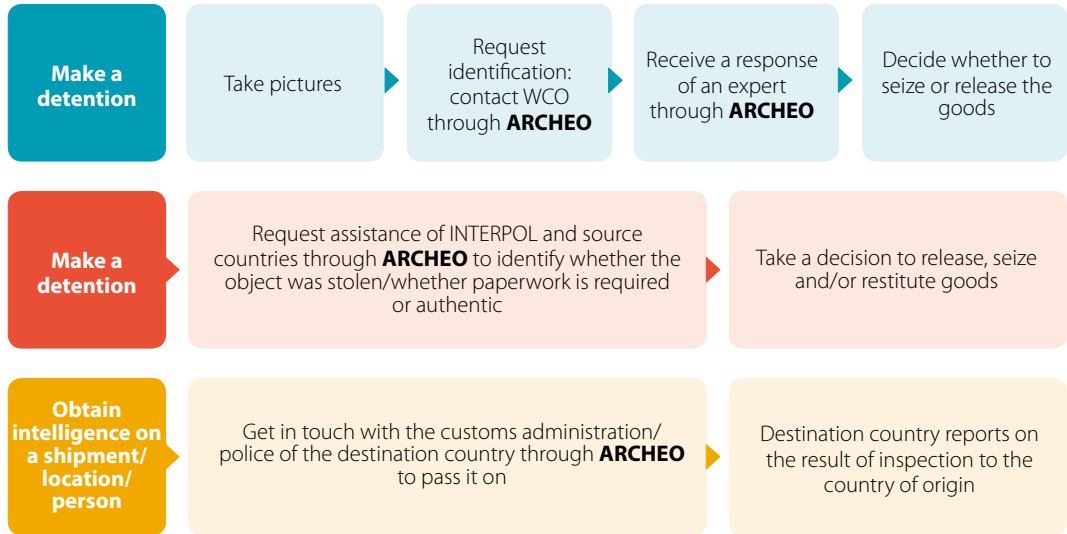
Make a detention

Take pictures

Request identification: contact WCO through **ARCHEO**

Receive a response of an expert through **ARCHEO**

Decide whether to seize or release the goods

Make a detention

Request assistance of INTERPOL and source countries through **ARCHEO** to identify whether the object was stolen/whether paperwork is required or authentic

Take a decision to release, seize and/or restitute goods

Obtain intelligence on a shipment/ location/ person

Get in touch with the customs administration/ police of the destination country through **ARCHEO** to pass it on

Destination country reports on the result of inspection to the country of origin